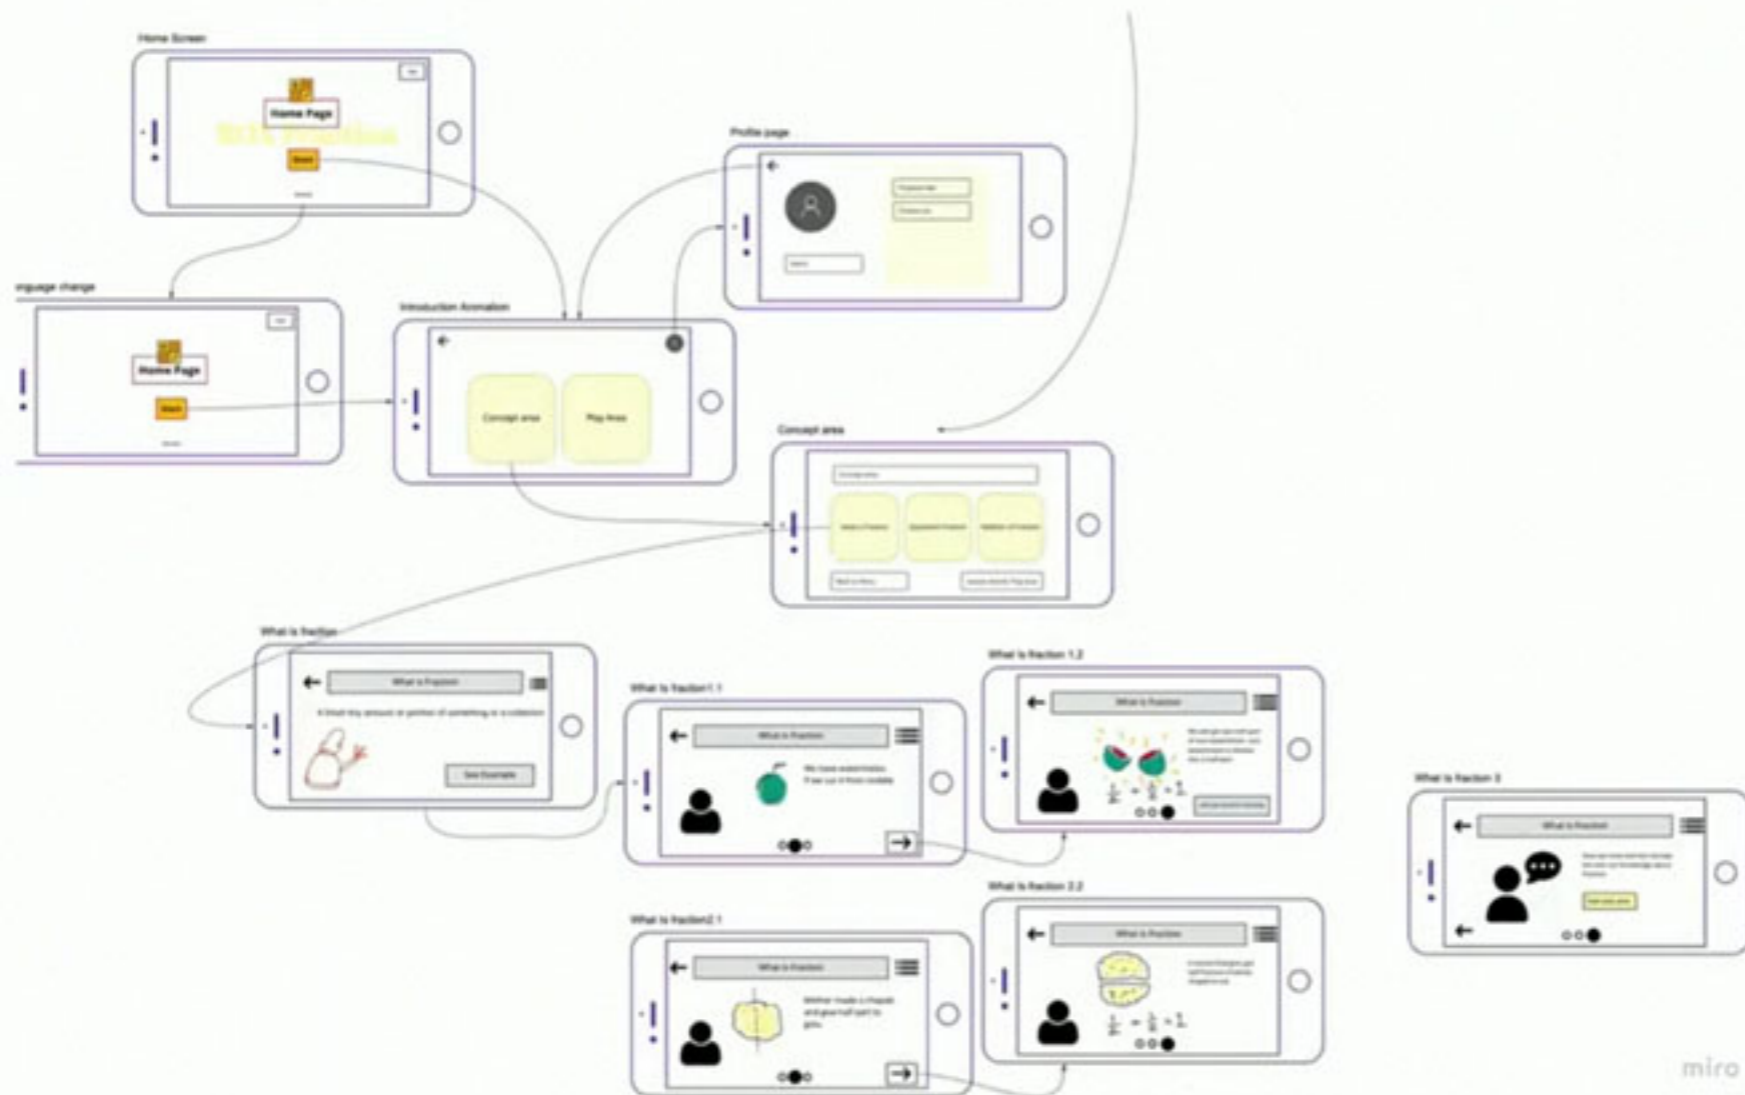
Home Screen

Home Page

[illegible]

Start

Profile page

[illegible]

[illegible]

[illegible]

anguage change

Home Page

Start

Introduction Animation

Concept area

Play Area

Concept area

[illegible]

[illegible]

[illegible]

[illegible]

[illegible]

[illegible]

What is fraction

What is Fraction

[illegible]

See Example

What is fraction1.1

What is Fraction

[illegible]

What is fraction 1.2

What is Fraction

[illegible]

$\frac{1}{2} + \frac{1}{2} = 1$

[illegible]

What is fraction 3

What is Fraction

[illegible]

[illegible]

What is fraction 2.2

What is Fraction

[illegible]

$\frac{1}{2} + \frac{1}{2} = 1$

What is fraction2.1

What is Fraction

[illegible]

miro